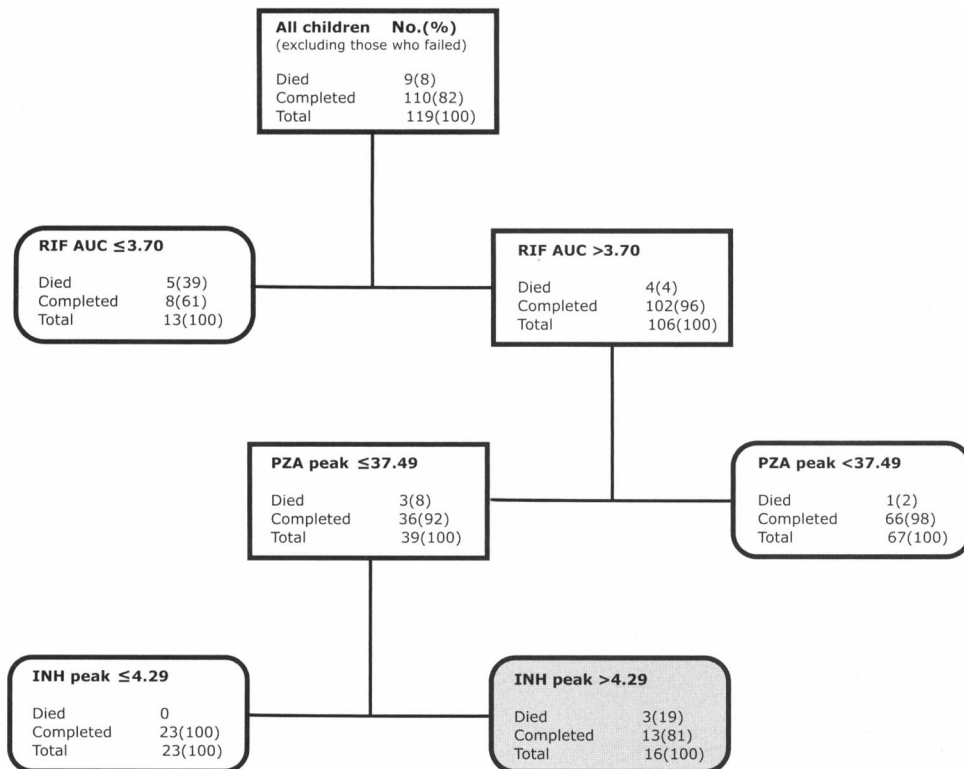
**All children No.(%)**
(excluding those who failed)

Died 9(8)
Completed 110(82)
Total 119(100)

**RIF AUC ≤3.70**

Died 5(39)
Completed 8(61)
Total 13(100)

**RIF AUC >3.70**

Died 4(4)
Completed 102(96)
Total 106(100)

**PZA peak ≤37.49**

Died 3(8)
Completed 36(92)
Total 39(100)

**PZA peak <37.49**

Died 1(2)
Completed 66(98)
Total 67(100)

**INH peak ≤4.29**

Died 0
Completed 23(100)
Total 23(100)

**INH peak >4.29**

Died 3(19)
Completed 13(81)
Total 16(100)